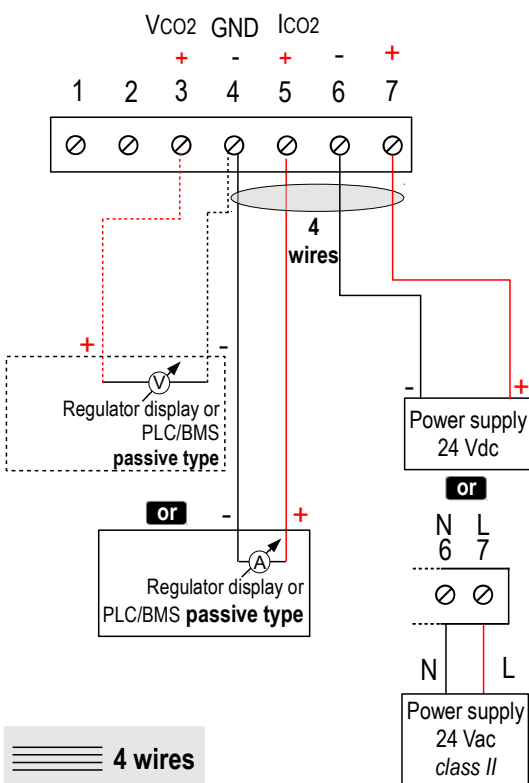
VCO2 GND ICO2
+ - + - +
1 2 3 4 5 6 7

4 wires

+ -
V
Regulator display or PLC/BMS **passive type**

- +
Power supply 24 Vdc

or

or

- +
A
Regulator display or PLC/BMS **passive type**

N L
6 7

N L
Power supply 24 Vac *class II*

4 wires